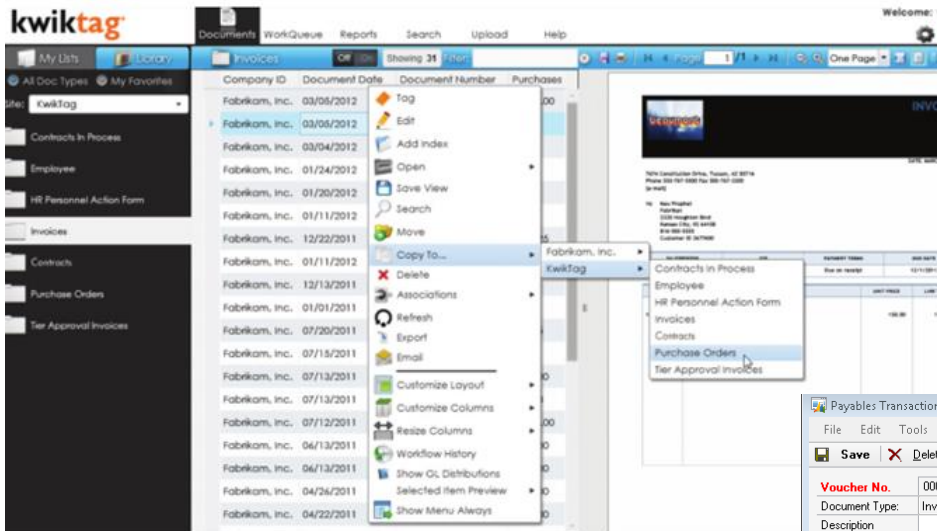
kwiktag

Documents WorkQueue Reports Search Upload Help

Welcome:

My Lists Library

All Doc Types My Favorites

Site: KwikTag

Contracts In Process
Employee
HR Personnel Action Form
Invoices
Contracts
Purchase Orders
Tier Approval Invoices

Invoices Off On Showing 31 Filter

1 /1 One Page

| Company ID | Document Date | Document Number | Purchases |
|---|---|---|---|
| Fabrikam, Inc. | 03/05/2012 | | .00 |
| Fabrikam, Inc. | 03/05/2012 | | |
| Fabrikam, Inc. | 03/04/2012 | | |
| Fabrikam, Inc. | 01/24/2012 | | |
| Fabrikam, Inc. | 01/20/2012 | | |
| Fabrikam, Inc. | 01/11/2012 | | |
| Fabrikam, Inc. | 12/22/2011 | | |
| Fabrikam, Inc. | 01/11/2012 | | |
| Fabrikam, Inc. | 12/13/2011 | | |
| Fabrikam, Inc. | 01/01/2011 | | |
| Fabrikam, Inc. | 07/20/2011 | | |
| Fabrikam, Inc. | 07/15/2011 | | |
| Fabrikam, Inc. | 07/13/2011 | | |
| Fabrikam, Inc. | 07/13/2011 | | |
| Fabrikam, Inc. | 07/12/2011 | | |
| Fabrikam, Inc. | 06/13/2011 | | |
| Fabrikam, Inc. | 06/13/2011 | | |
| Fabrikam, Inc. | 04/26/2011 | | |
| Fabrikam, Inc. | 04/22/2011 | | |

Tag
Edit
Add Index
Open
Save View
Search
Move
Copy To...
Delete
Associations
Refresh
Export
Email
Customize Layout
Customize Columns
Resize Columns
Workflow History
Show GL Distributions
Selected Item Preview
Show Menu Always

Fabrikam, Inc.
KwikTag

Contracts In Process
Employee
HR Personnel Action Form
Invoices
Contracts
Purchase Orders
Tier Approval Invoices

INVO

Payables Transaction
File Edit Tools
Save Delet
Voucher No. 000
Document Type: Inv
Description